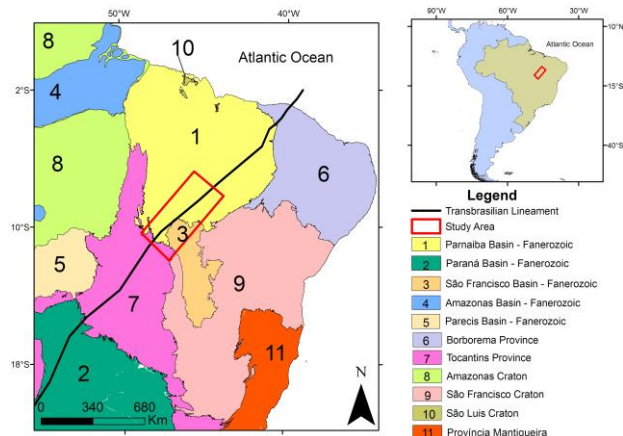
50°W
40°W
2°S
10°S
18°S
8
10
Atlantic Ocean
4
1
8
6
3
5
9
7
11
2
0 340 680 Km
N

90°W 60°W 30°W
10°N
Atlantic Ocean
15°S
40°S

Legend
Transbrasilian Lineament
Study Area
1 Parnaiba Basin - Fanerozoic
2 Paraná Basin - Fanerozoic
3 São Francisco Basin - Fanerozoic
4 Amazonas Basin - Fanerozoic
5 Parecis Basin - Fanerozoic
6 Borborema Province
7 Tocantins Province
8 Amazonas Craton
9 São Francisco Craton
10 São Luis Craton
11 Província Mantiqueira